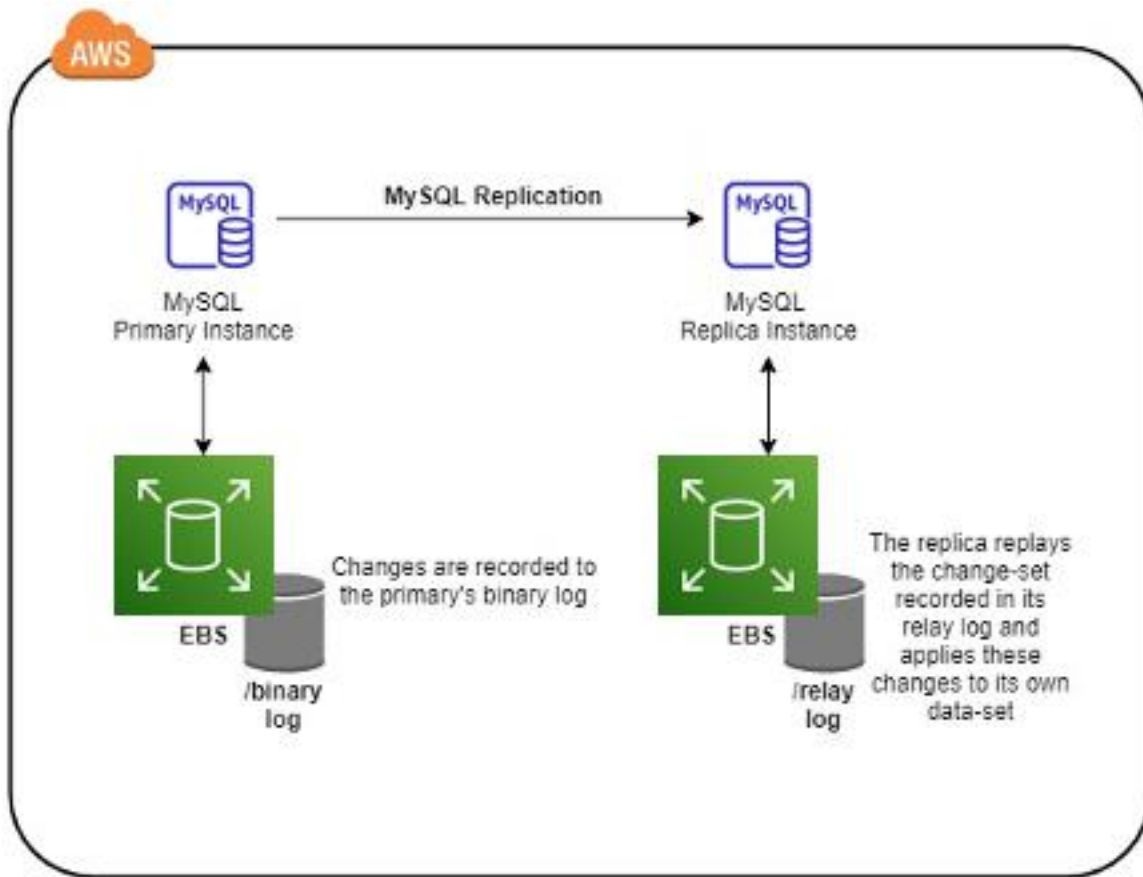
AWS

MySQL

MySQL Replication

MySQL

MySQL
Primary Instance

MySQL
Replica Instance

Changes are recorded to the primary's binary log

EBS

/binary log

The replica replays the change-set recorded in its relay log and applies these changes to its own data-set

EBS

/relay log